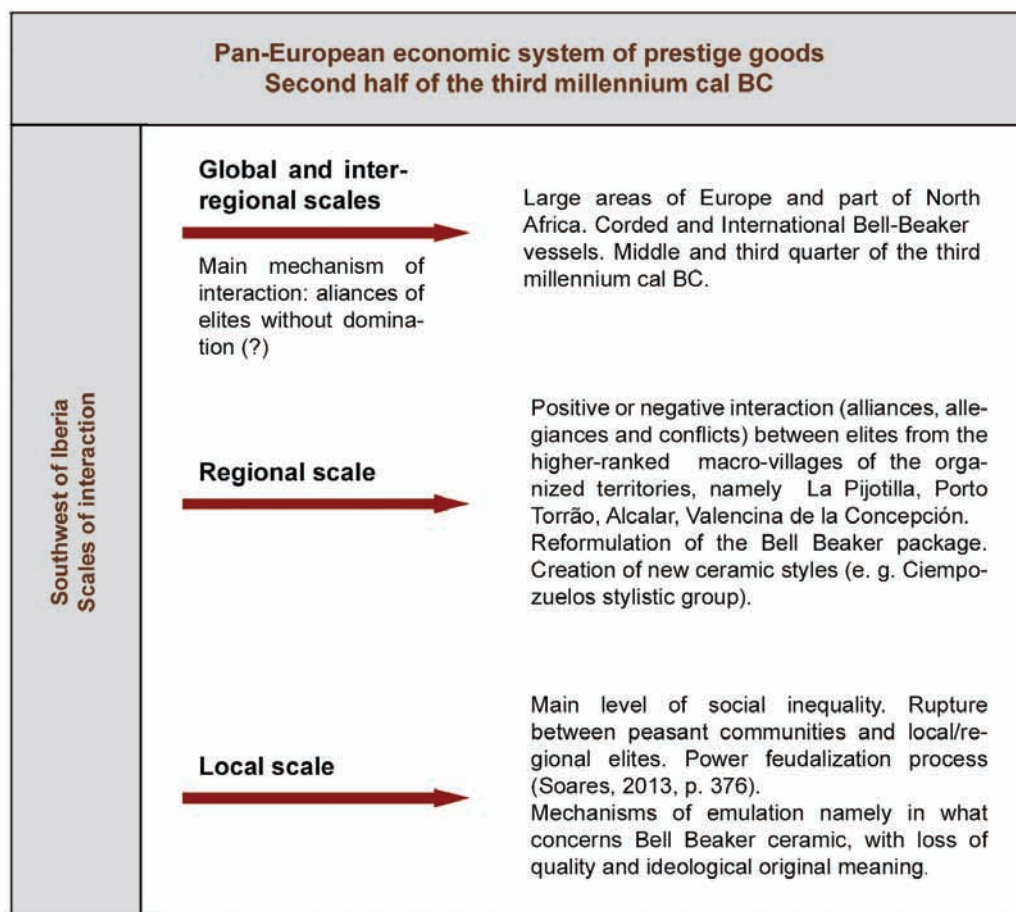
Pan-European economic system of prestige goods
Second half of the third millennium cal BC

Southwest of Iberia
Scales of interaction

Global and interregional scales

Main mechanism of interaction: aliances of elites without domination (?)

Large areas of Europe and part of North Africa. Corded and International Bell-Beaker vessels. Middle and third quarter of the third millennium cal BC.

Regional scale

Positive or negative interaction (alliances, allegiances and conflicts) between elites from the higher-ranked macro-villages of the organized territories, namely La Pijotilla, Porto Torrão, Alcalar, Valencina de la Concepción. Reformulation of the Bell Beaker package. Creation of new ceramic styles (e. g. Ciempozuelos stylistic group).

Local scale

Main level of social inequality. Rupture between peasant communities and local/regional elites. Power feudalization process (Soares, 2013, p. 376).
Mechanisms of emulation namely in what concerns Bell Beaker ceramic, with loss of quality and ideological original meaning.